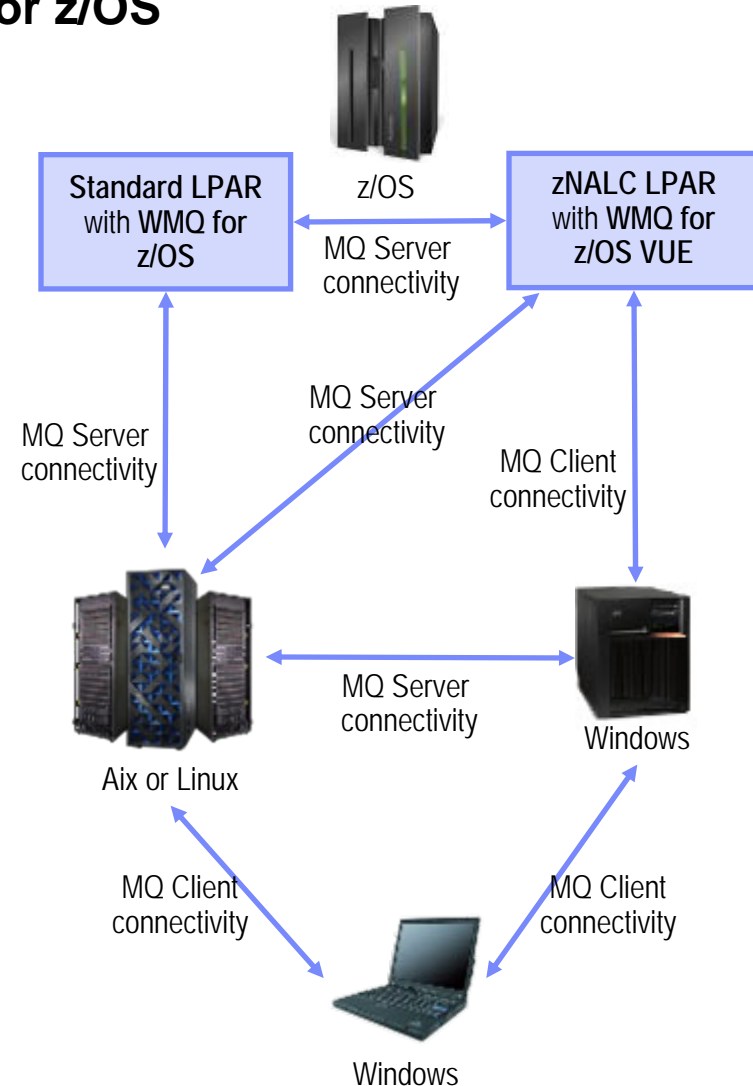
or z/OS

z/OS

Standard LPAR with WMQ for z/OS

zNALC LPAR with WMQ for z/OS VUE

MQ Server connectivity

MQ Server connectivity

MQ Server connectivity

MQ Client connectivity

MQ Server connectivity

Windows

Aix or Linux

MQ Client connectivity

MQ Client connectivity

Windows